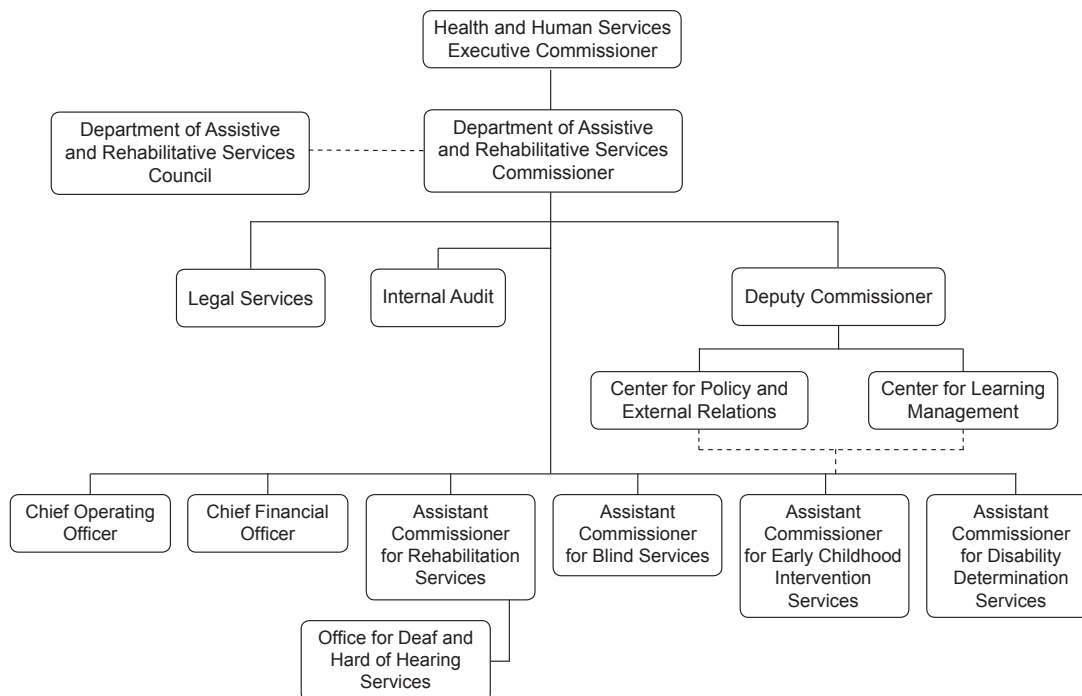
Health and Human Services Executive Commissioner

Department of Assistive and Rehabilitative Services Council

Department of Assistive and Rehabilitative Services Commissioner

Legal Services

Internal Audit

Deputy Commissioner

Center for Policy and External Relations

Center for Learning Management

Chief Operating Officer

Chief Financial Officer

Assistant Commissioner for Rehabilitation Services

Assistant Commissioner for Blind Services

Assistant Commissioner for Early Childhood Intervention Services

Assistant Commissioner for Disability Determination Services

Office for Deaf and Hard of Hearing Services